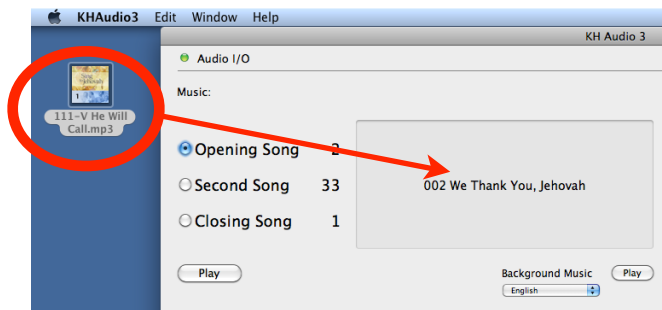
KHAudio3 Edit Window Help

KH Audio 3

Audio I/O

Music:

Song to Jehovah
1

111-V He Will Call.mp3

Opening Song 2

Second Song 33

Closing Song 1

002 We Thank You, Jehovah

Play

Background Music

Play

English